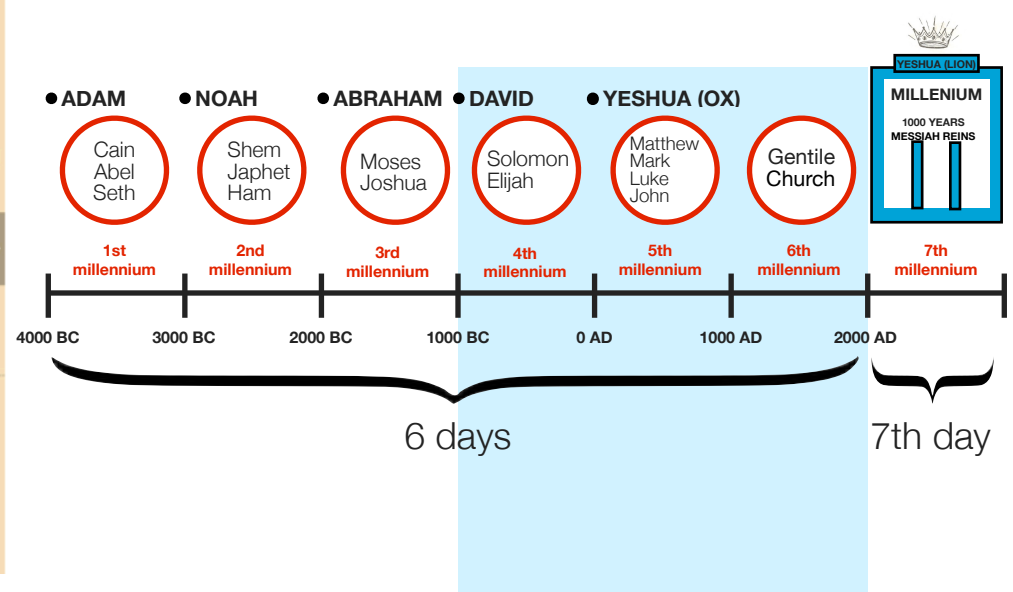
YESHUA (LION)

MILLENIUM

1000 YEARS
MESSIAH REINS

ADAM

Cain
Abel
Seth

1st millennium

NOAH

Shem
Japhet
Ham

2nd millennium

ABRAHAM

Moses
Joshua

3rd millennium

DAVID

Solomon
Elijah

4th millennium

YESHUA (OX)

Matthew
Mark
Luke
John

5th millennium

Gentile
Church

6th millennium

7th millennium

4000 BC
3000 BC
2000 BC
1000 BC
0 AD
1000 AD
2000 AD

6 days

7th day